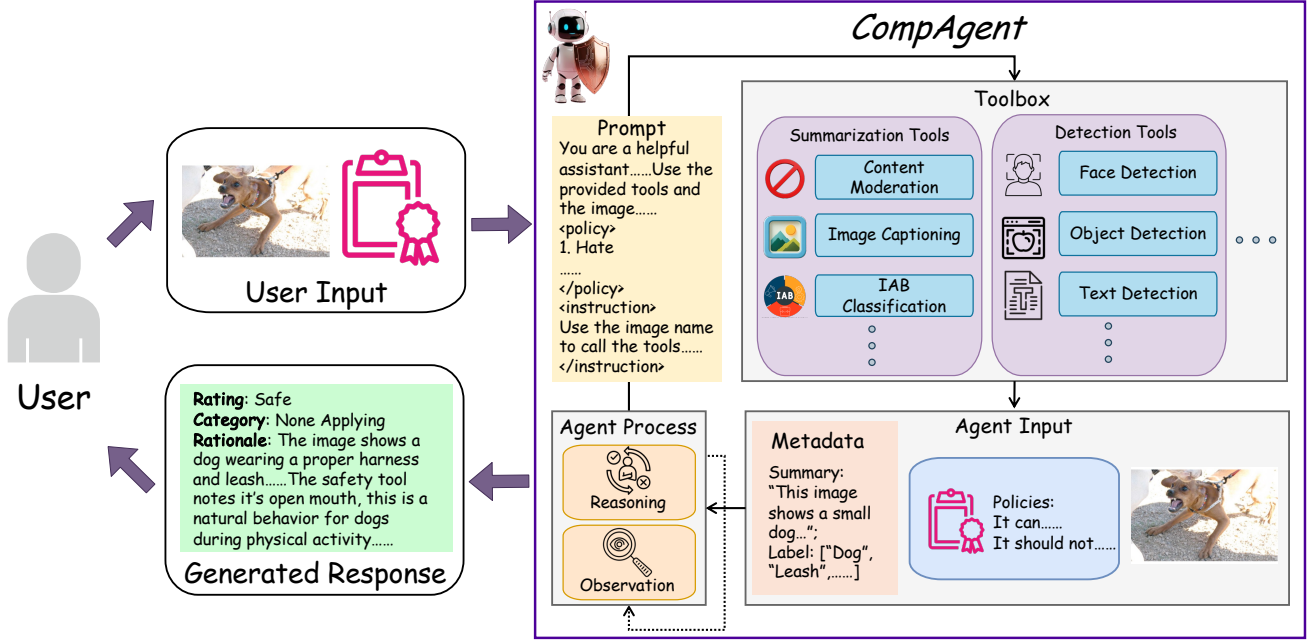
CompAgent

User

User Input

Rating: Safe
Category: None Applying
Rationale: The image shows a dog wearing a proper harness and leash……The safety tool notes it's open mouth, this is a natural behavior for dogs during physical activity……

Generated Response

Prompt
You are a helpful assistant……Use the provided tools and the image……
<policy>
1. Hate
……
</policy>
<instruction>
Use the image name to call the tools……
</instruction>

Toolbox

Summarization Tools
Content Moderation
Image Captioning
IAB
IAB Classification

Detection Tools
Face Detection
Object Detection
Text Detection

Agent Process
Reasoning
Observation

Agent Input

Metadata
Summary: "This image shows a small dog…";
Label: ["Dog", "Leash",……]

Policies:
It can……
It should not……